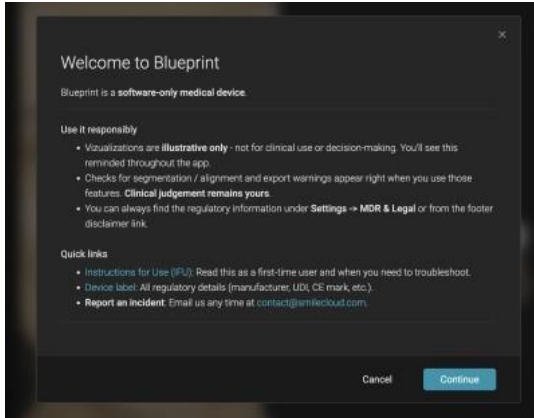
×

Welcome to Blueprint

Blueprint is a software-only medical device.

Use it responsibly

- Vizualizations are illustrative only - not for clinical use or decision-making. You'll see this reminded throughout the app.
- Checks for segmentation / alignment and export warnings appear right when you use those features. Clinical judgement remains yours.
- You can always find the regulatory information under Settings -> MDR & Legal or from the footer disclaimer link.

Quick links

- Instructions for Use (IFU): Read this as a first-time user and when you need to troubleshoot.
- Device label: All regulatory details (manufacturer, UDI, CE mark, etc.).
- Report an incident: Email us any time at contact@smilecloud.com.

Cancel

Continue